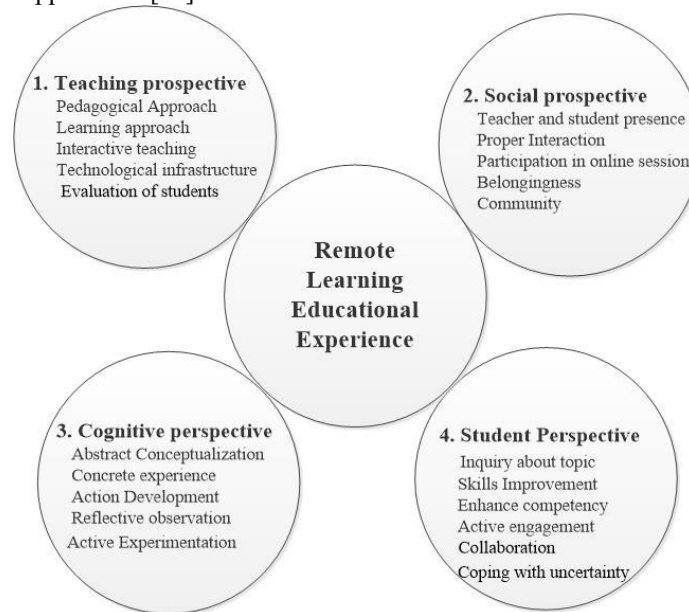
1. Teaching prospective
Pedagogical Approach
Learning approach
Interactive teaching
Technological infrastructure
Evaluation of students

2. Social prospective
Teacher and student presence
Proper Interaction
Participation in online session
Belongingness
Community

Remote Learning Educational Experience

3. Cognitive perspective
Abstract Conceptualization
Concrete experience
Action Development
Reflective observation
Active Experimentation

4. Student Perspective
Inquiry about topic
Skills Improvement
Enhance competency
Active engagement
Collaboration
Coping with uncertainty